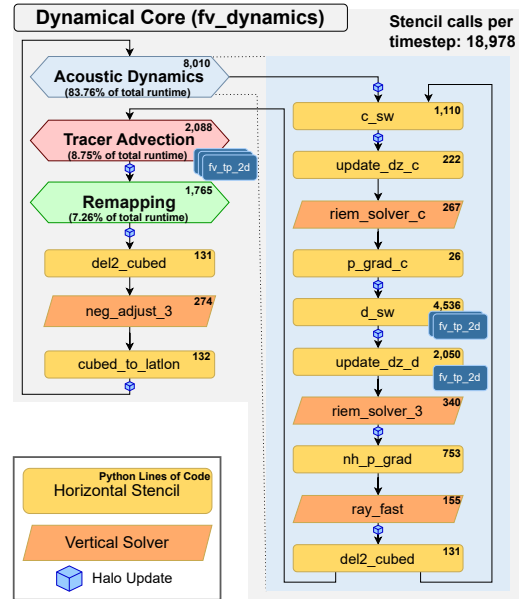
Dynamical Core (fv_dynamics)

Stencil calls per timestep: 18,978

Acoustic Dynamics 8,010
(83.76% of total runtime)

Tracer Advection 2,088
(8.75% of total runtime)

fv_tp_2d

Remapping 1,765
(7.26% of total runtime)

del2_cubed 131

neg_adjust_3 274

cubed_to_latlon 132

c_sw 1,110

update_dz_c 222

riem_solver_c 267

p_grad_c 26

d_sw 4,536

fv_tp_2d

update_dz_d 2,050

fv_tp_2d

riem_solver_3 340

nh_p_grad 753

ray_fast 155

del2_cubed 131

Python Lines of Code
Horizontal Stencil

Vertical Solver

Halo Update